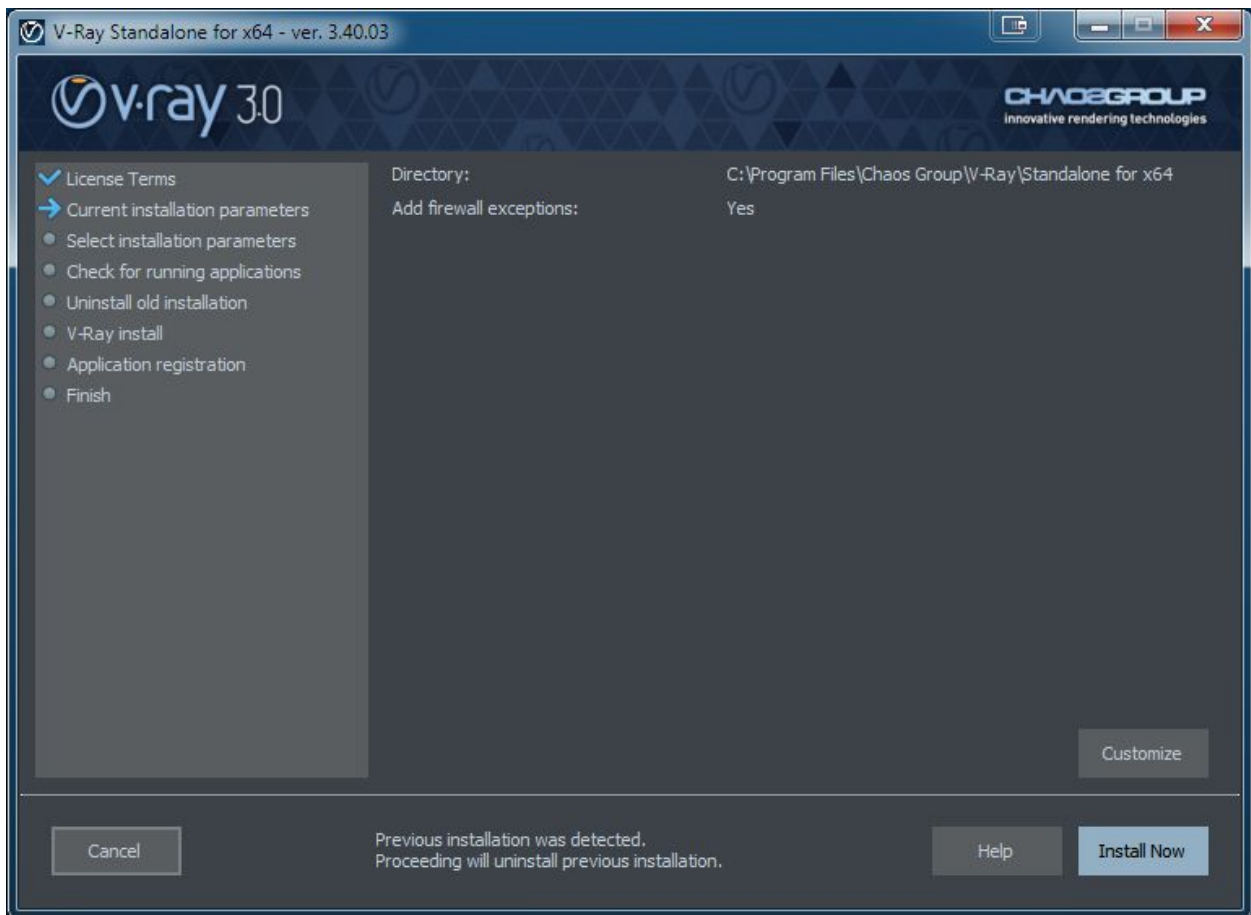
V-Ray Standalone for x64 - ver. 3.40.03

v·ray 3.0

CHAOSGROUP
innovative rendering technologies

License Terms
Current installation parameters
Select installation parameters
Check for running applications
Uninstall old installation
V-Ray install
Application registration
Finish

| Directory: | C:\Program Files\Chaos Group\V-Ray\Standalone for x64 |
|---|---|
| Add firewall exceptions: | Yes |

Customize

Cancel

Previous installation was detected.
Proceeding will uninstall previous installation.

Help

Install Now